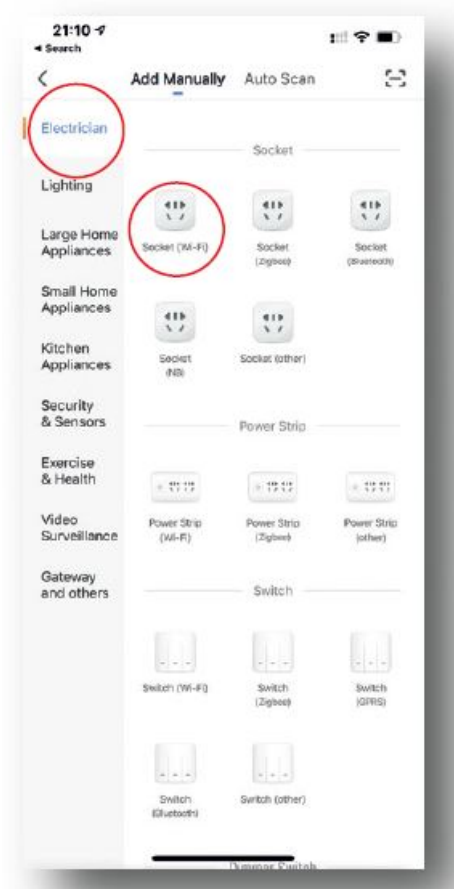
21:10
◂ Search

Add Manually
Auto Scan

Electrician
Lighting
Large Home Appliances
Small Home Appliances
Kitchen Appliances
Security & Sensors
Exercise & Health
Video Surveillance
Gateway and others

Socket
Socket (Wi-Fi)
Socket (Zigbee)
Socket (Bluetooth)
Socket (NB)
Socket (other)

Power Strip
Power Strip (Wi-Fi)
Power Strip (Zigbee)
Power Strip (other)

Switch
Switch (Wi-Fi)
Switch (Zigbee)
Switch (GPRS)
Switch (Bluetooth)
Switch (other)

Dimmer Switch